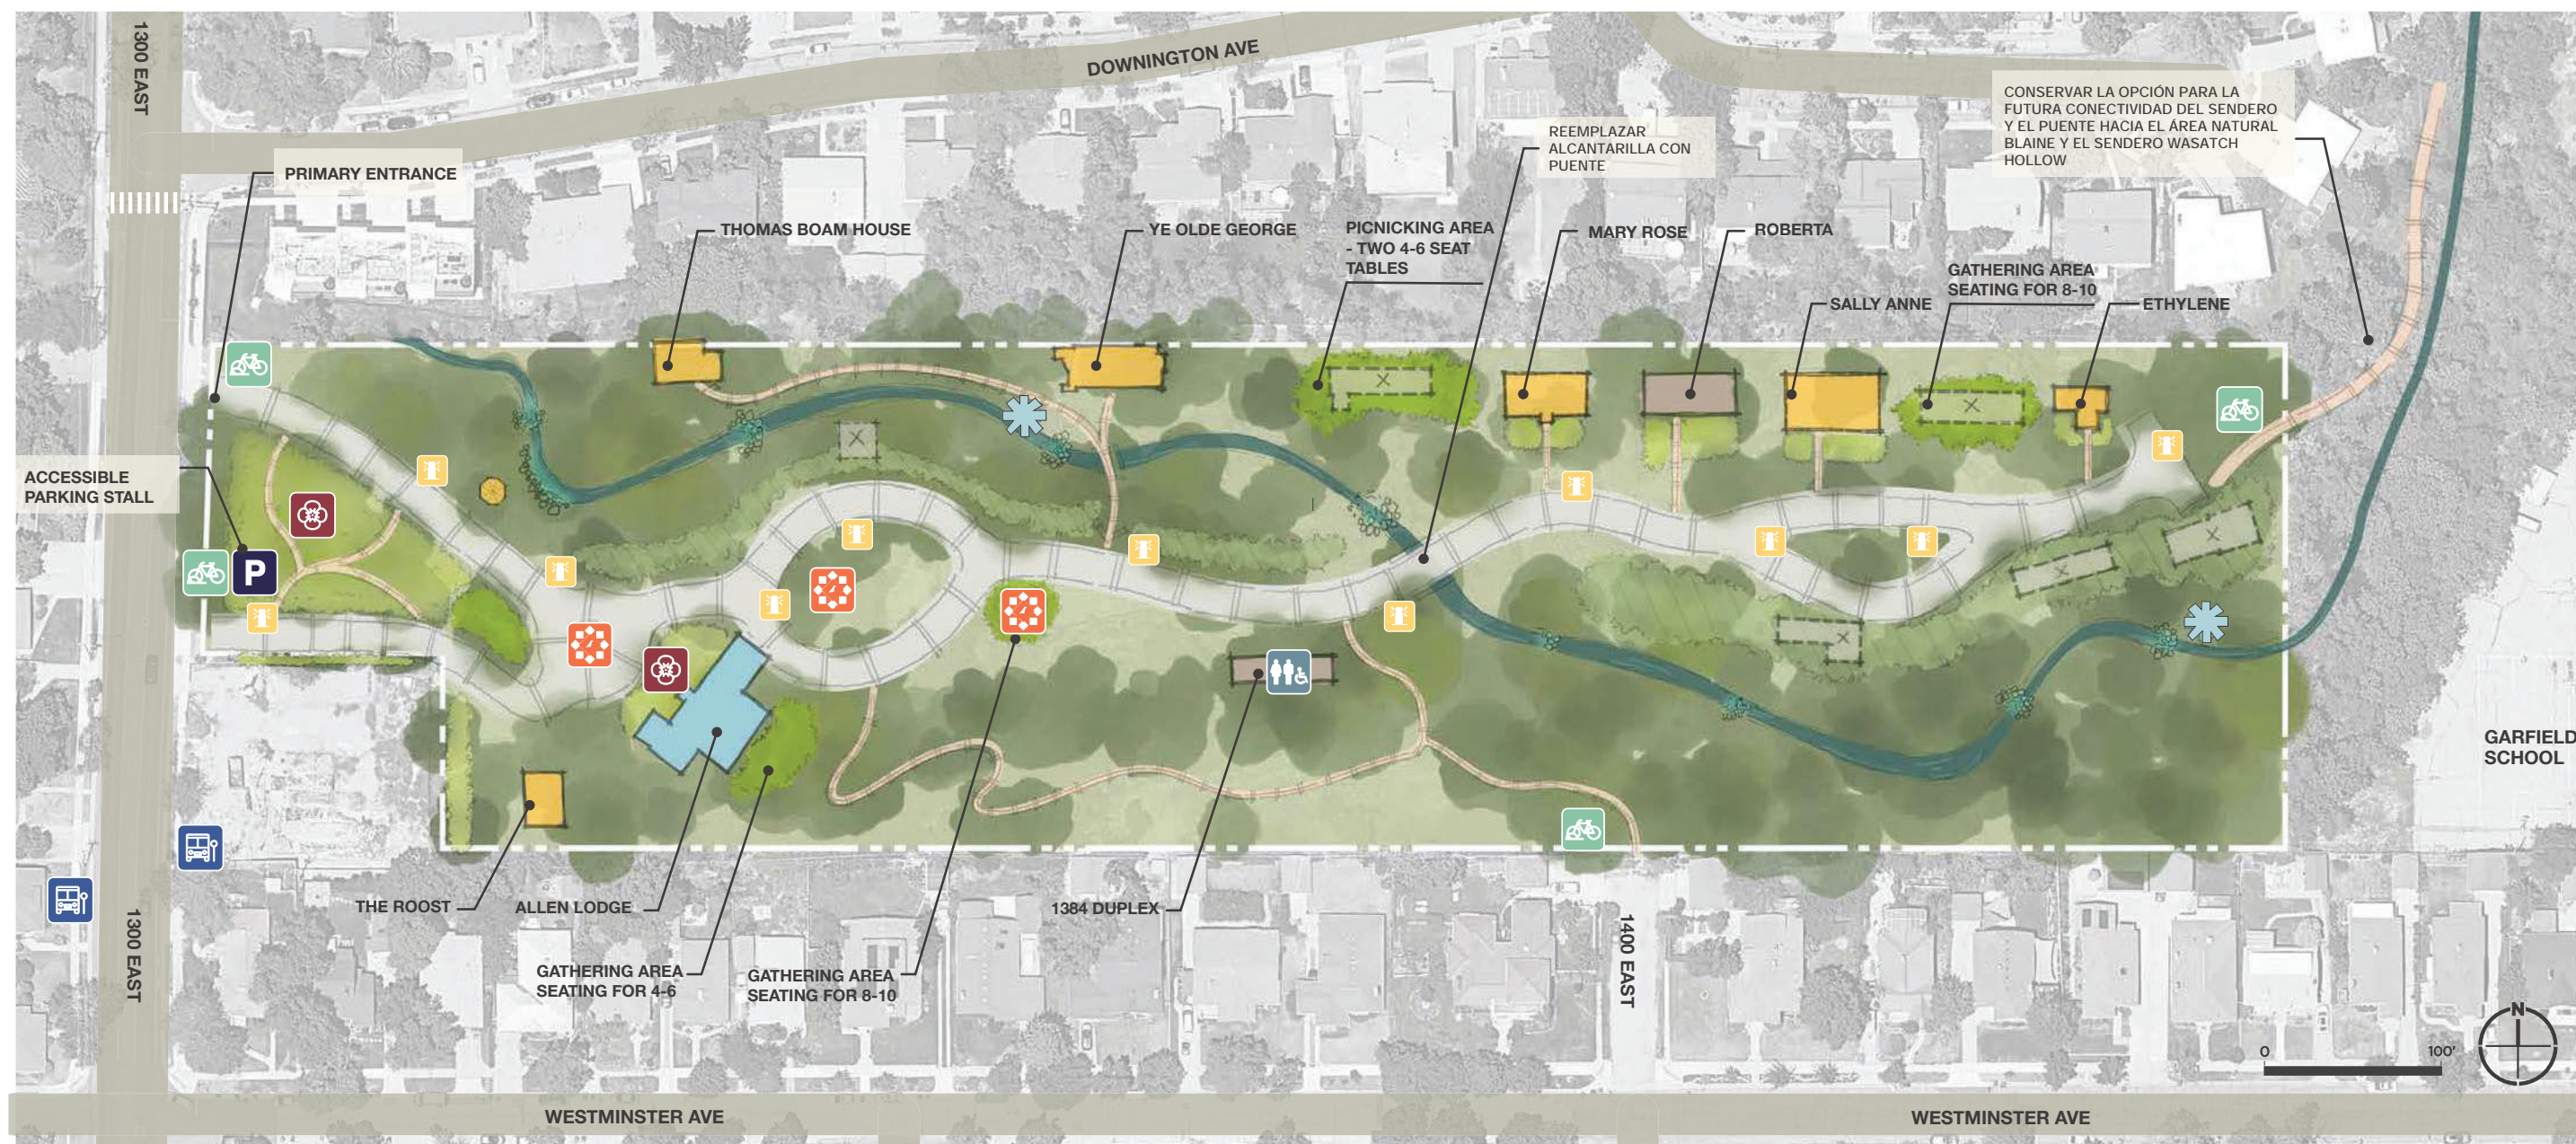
1300 EAST

DOWNINGTON AVE

CONSERVAR LA OPCIÓN PARA LA FUTURA CONECTIVIDAD DEL SENDERO Y EL PUENTE HACIA EL ÁREA NATURAL BLAINE Y EL SENDERO WASATCH HOLLOW

REEMPLAZAR ALCANTARILLA CON PUENTE

PRIMARY ENTRANCE

THOMAS BOAM HOUSE

YE OLDE GEORGE

PICNICKING AREA - TWO 4-6 SEAT TABLES

MARY ROSE

ROBERTA

GATHERING AREA SEATING FOR 8-10

SALLY ANNE

ETHYLENE

ACCESSIBLE PARKING STALL

P

GARFIELD SCHOOL

THE ROOST

ALLEN LODGE

1384 DUPLEX

GATHERING AREA SEATING FOR 4-6

GATHERING AREA SEATING FOR 8-10

1300 EAST

1400 EAST

0

100'

N

WESTMINSTER AVE

WESTMINSTER AVE